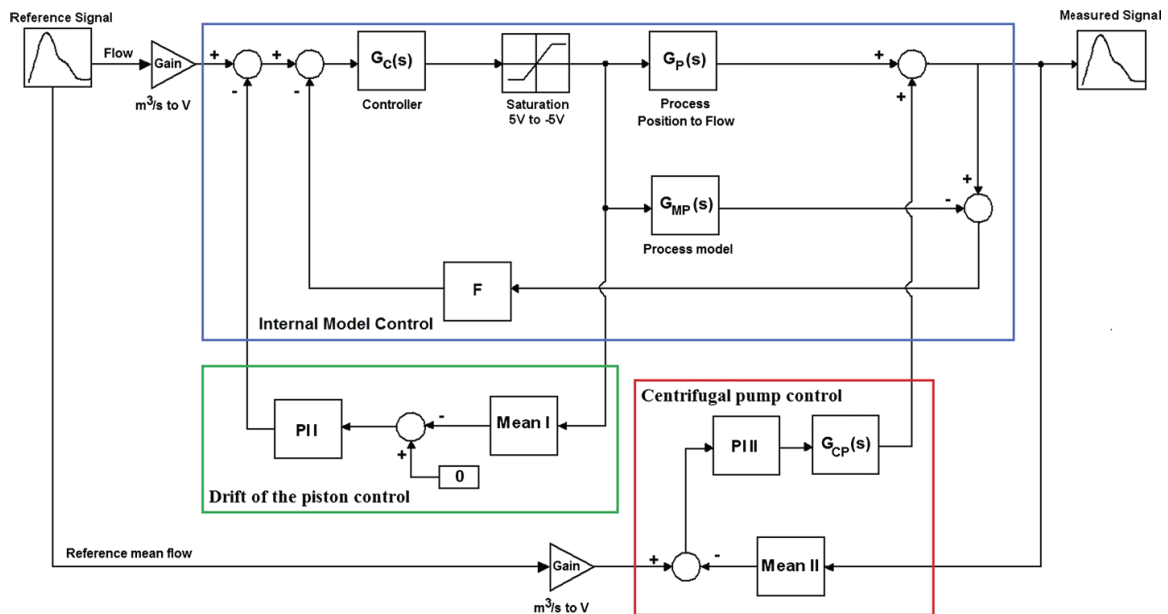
Reference Signal

Flow

Gain

m$^3$/s to V

+

-

+

-

$G_C(s)$

Controller

Saturation
5V to -5V

$G_P(s)$

Process
Position to Flow

+

+

Measured Signal

$G_{MP}(s)$

Process model

+

-

F

Internal Model Control

PI I

-

+

Mean I

0

Drift of the piston control

Centrifugal pump control

PI II

$G_{CP}(s)$

Mean II

+

-

Reference mean flow

Gain

m$^3$/s to V